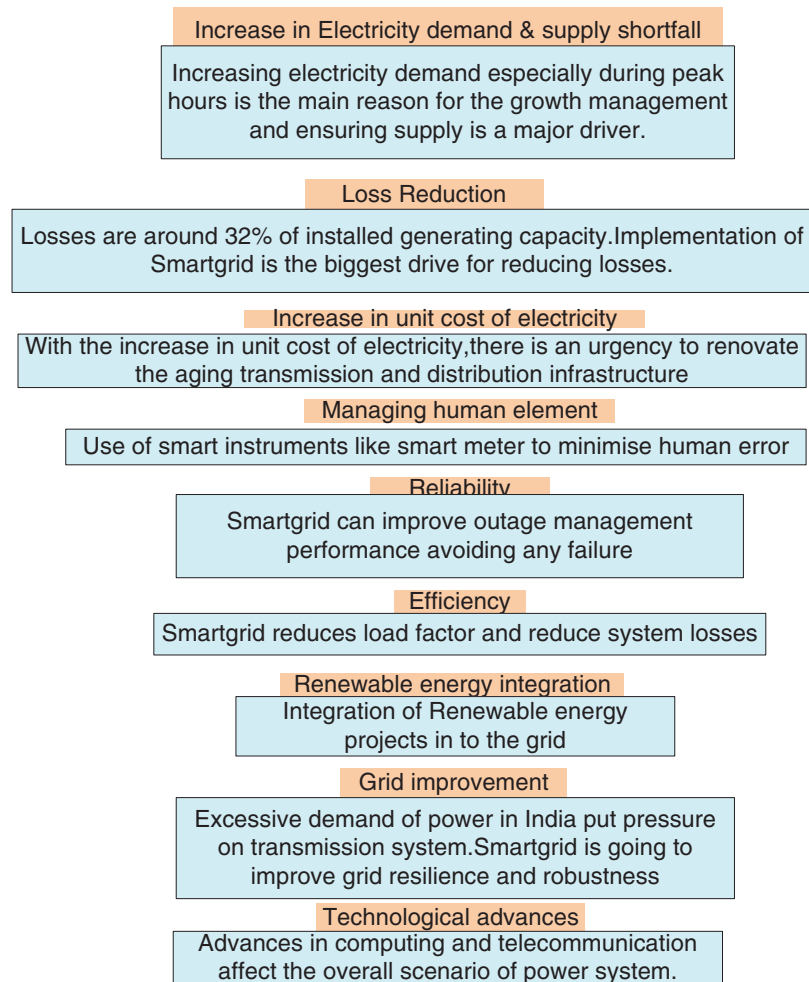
Increase in Electricity demand & supply shortfall

Increasing electricity demand especially during peak hours is the main reason for the growth management and ensuring supply is a major driver.

Loss Reduction

Losses are around 32% of installed generating capacity.Implementation of Smartgrid is the biggest drive for reducing losses.

Increase in unit cost of electricity

With the increase in unit cost of electricity,there is an urgency to renovate the aging transmission and distribution infrastructure

Managing human element

Use of smart instruments like smart meter to minimise human error

Reliability

Smartgrid can improve outage management performance avoiding any failure

Efficiency

Smartgrid reduces load factor and reduce system losses

Renewable energy integration

Integration of Renewable energy projects in to the grid

Grid improvement

Excessive demand of power in India put pressure on transmission system.Smartgrid is going to improve grid resilience and robustness

Technological advances

Advances in computing and telecommunication affect the overall scenario of power system.